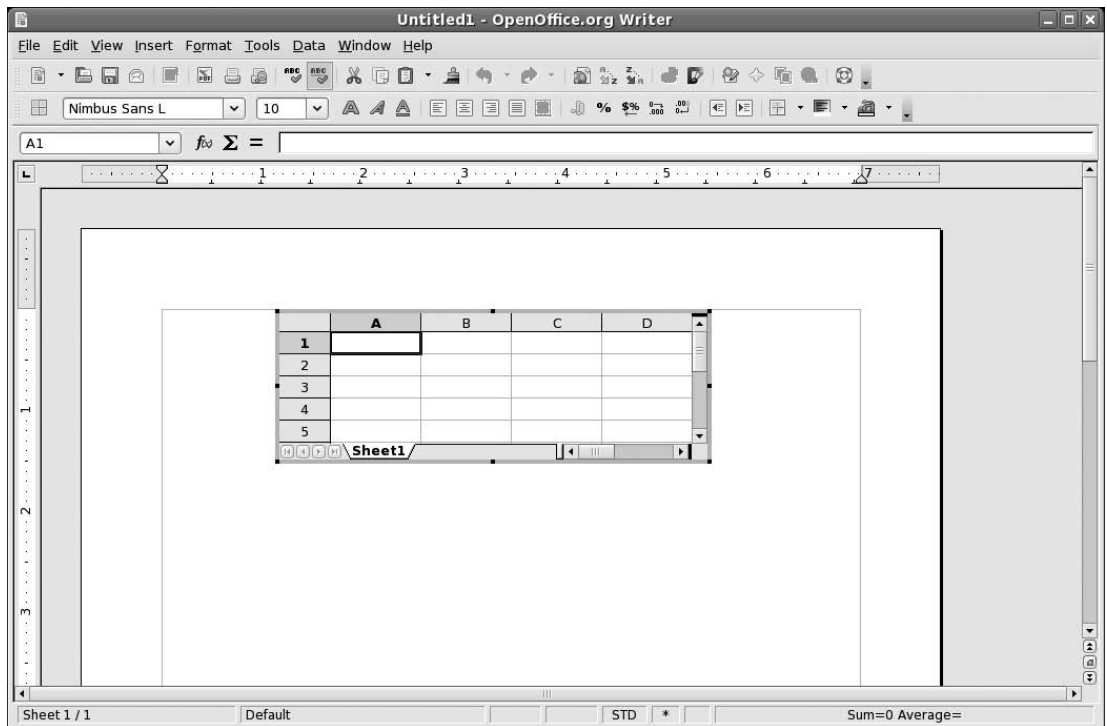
Untitled1 - OpenOffice.org Writer

File Edit View Insert Format Tools Data Window Help

Nimbus Sans L 10

A1 $f\!x$ $\Sigma$ =

1 2 3 4 5 6 7

|   | A | B | C | D |
|---|---|---|---|---|
| 1 |   |   |   |   |
| 2 |   |   |   |   |
| 3 |   |   |   |   |
| 4 |   |   |   |   |
| 5 |   |   |   |   |

Sheet1

1 2 3

Sheet 1 / 1 Default STD * Sum=0 Average=